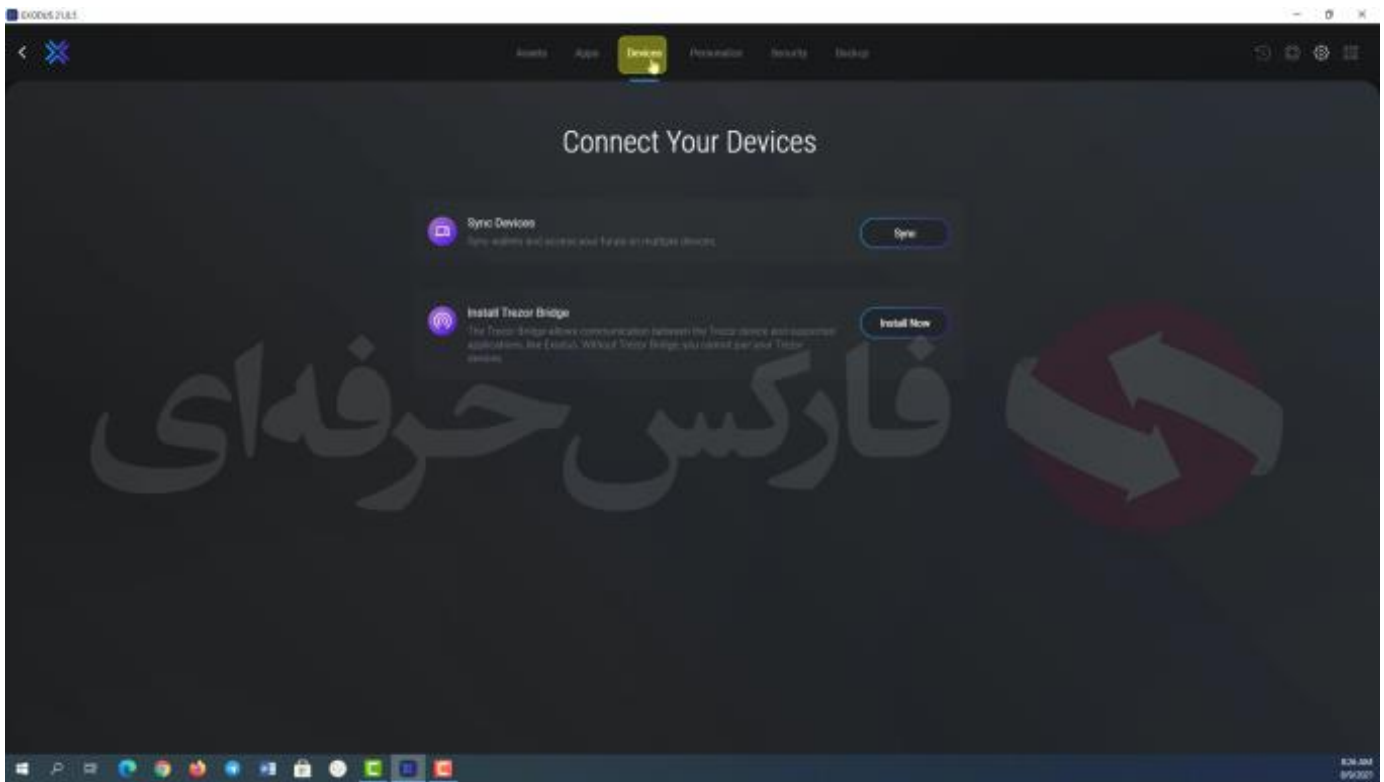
EXODUS 21.8.5

Assets Apps Devices Personalize Security Backup

Connect Your Devices

Sync Devices
Sync wallets and access your funds on multiple devices

Sync

Install Trezor Bridge
The Trezor Bridge allows communication between the Trezor device and supported applications, like Exodus. Without Trezor Bridge, you cannot pair your Trezor devices.

Install Now

فارکس حرفه‌ای

8:26 AM
8/9/2021